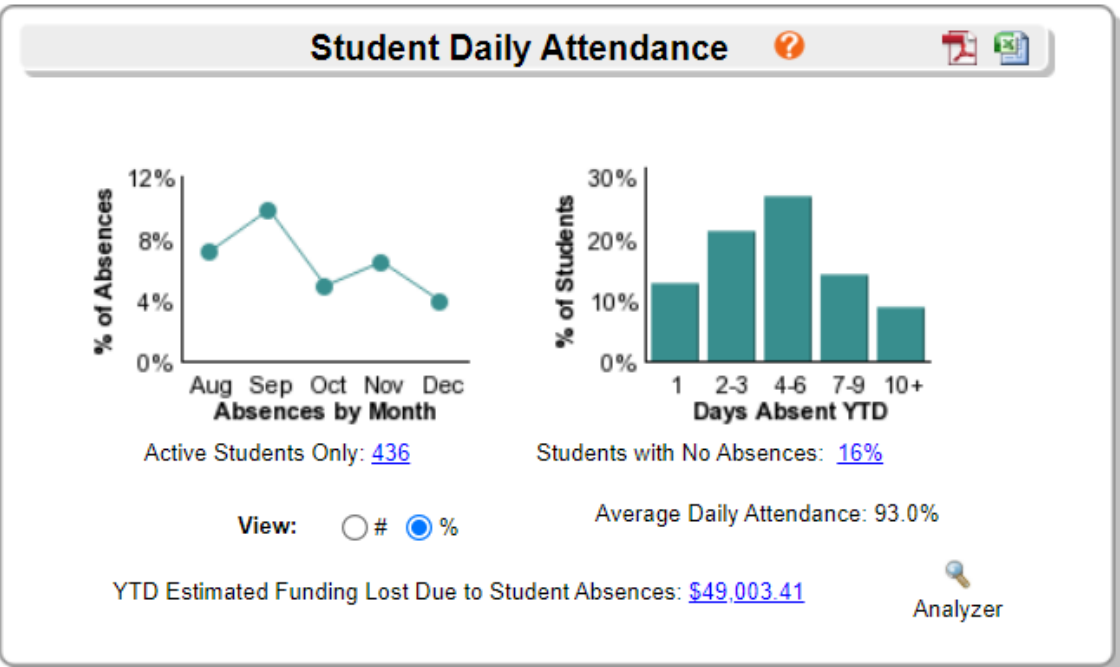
Student Daily Attendance

% of Absences

12%

8%

4%

0%

Aug Sep Oct Nov Dec

Absences by Month

% of Students

30%

20%

10%

0%

1 2-3 4-6 7-9 10+

Days Absent YTD

Active Students Only: 436

Students with No Absences: 16%

View: # %

Average Daily Attendance: 93.0%

YTD Estimated Funding Lost Due to Student Absences: $49,003.41

Analyzer